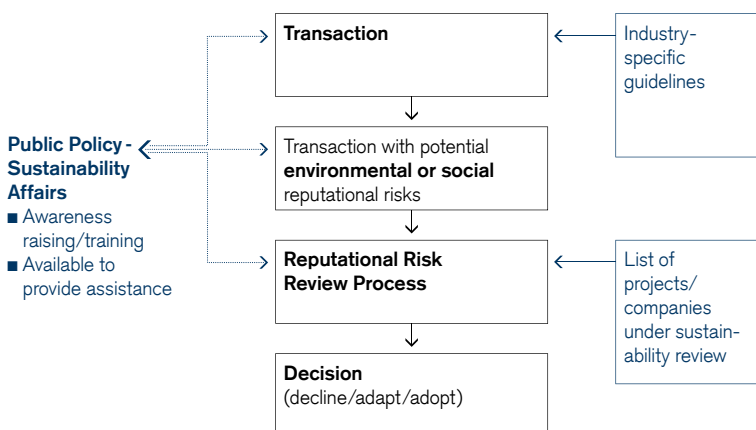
Transaction

Industry-specific guidelines

Public Policy - Sustainability Affairs
■ Awareness raising/training
■ Available to provide assistance

Transaction with potential **environmental or social** reputational risks

Reputational Risk Review Process

List of projects/ companies under sustainability review

Decision
(decline/adapt/adopt)